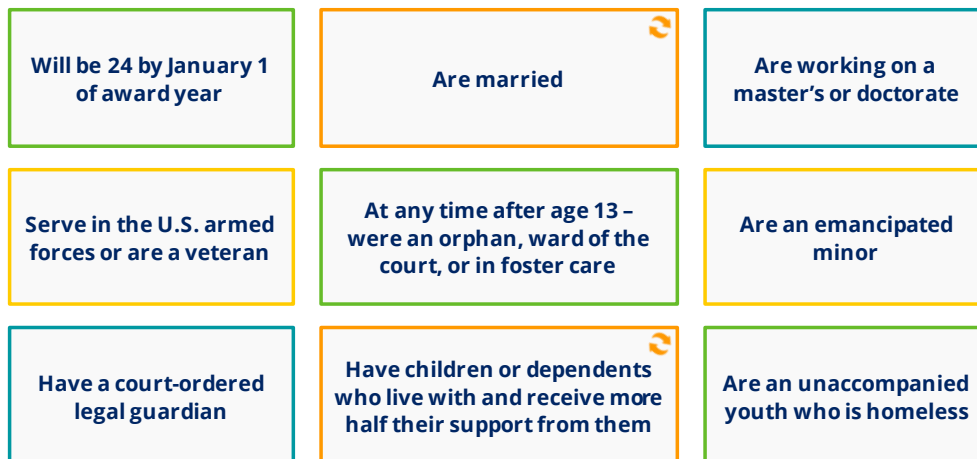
Will be 24 by January 1 of award year

Are married

Are working on a master's or doctorate

Serve in the U.S. armed forces or are a veteran

At any time after age 13 – were an orphan, ward of the court, or in foster care

Are an emancipated minor

Have a court-ordered legal guardian

Have children or dependents who live with and receive more half their support from them

Are an unaccompanied youth who is homeless